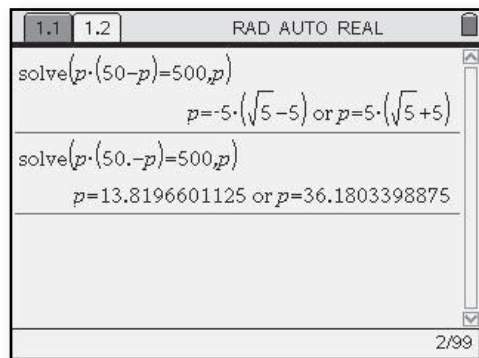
1.1 1.2 RAD AUTO REAL

solve$\left(p\cdot(50-p)=500,p\right)$

$p=-5\cdot\left(\sqrt{5}-5\right)$ or $p=5\cdot\left(\sqrt{5}+5\right)$

solve$\left(p\cdot(50.-p)=500,p\right)$

$p=13.8196601125$ or $p=36.1803398875$

2/99